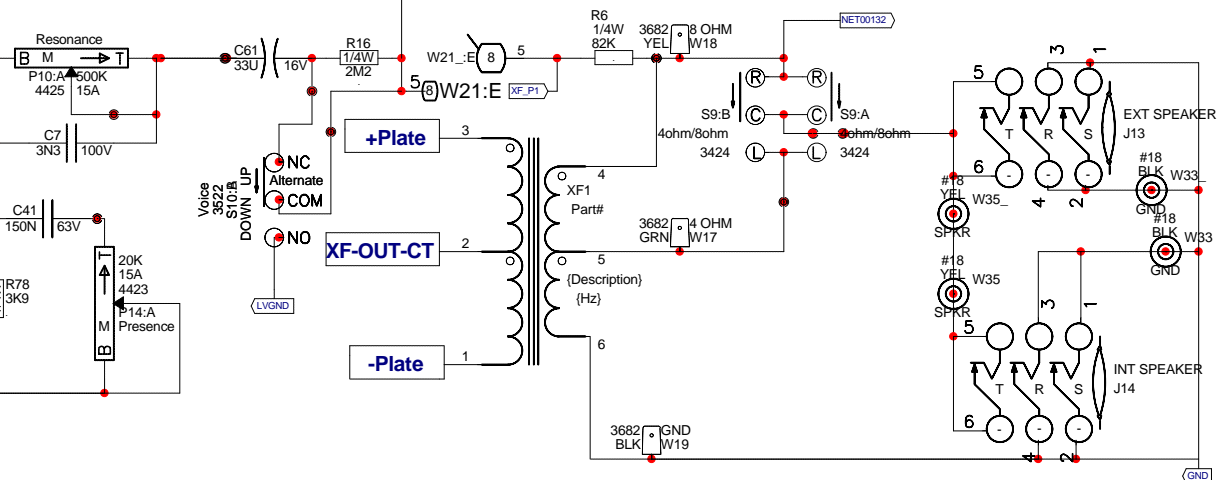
Resonance
B M T
P10:A 500K
4425 15A
C61
33U
16V
R16
1/4W
2M2
W21_:E
8
5
5
8
W21:E
XF_P1
R6
1/4W
82K
3682
YEL
8 OHM
W18
NET00132
C7
3N3
100V
+Plate
3
4ohm/8ohm
3424
R
C
L
S9:B
R
C
L
S9:A
4ohm/8ohm
3424
5
3
1
T
R
S
EXT SPEAKER
J13
6
4
2
#18
BLK
W33_
GND
NC
Alternate
COM
NO
Voice
3522
S10:B
DOWN UP
C41
150N
63V
20K
15A
4423
P14:A
Presence
B T M
R78
3K9
LVGND
XF1
Part#
4
3682
GRN
4 OHM
W17
XF-OUT-CT
2
5
{Description}
{Hz}
#18
YEL
W35_
SPKR
#18
BLK
W33
GND
#18
YEL
W35
SPKR
3
1
5
T
R
S
INT SPEAKER
J14
6
4
2
-Plate
1
6
3682
BLK
GND
W19
GND